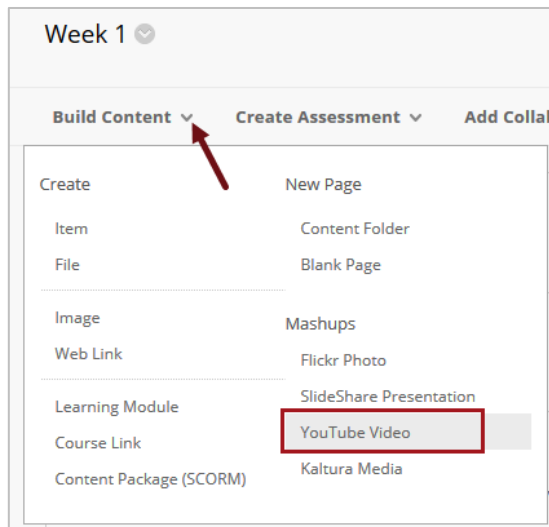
Week 1

Build Content Create Assessment Add Colla

Create

Item

File

Image

Web Link

Learning Module

Course Link

Content Package (SCORM)

New Page

Content Folder

Blank Page

Mashups

Flickr Photo

SlideShare Presentation

YouTube Video

Kaltura Media